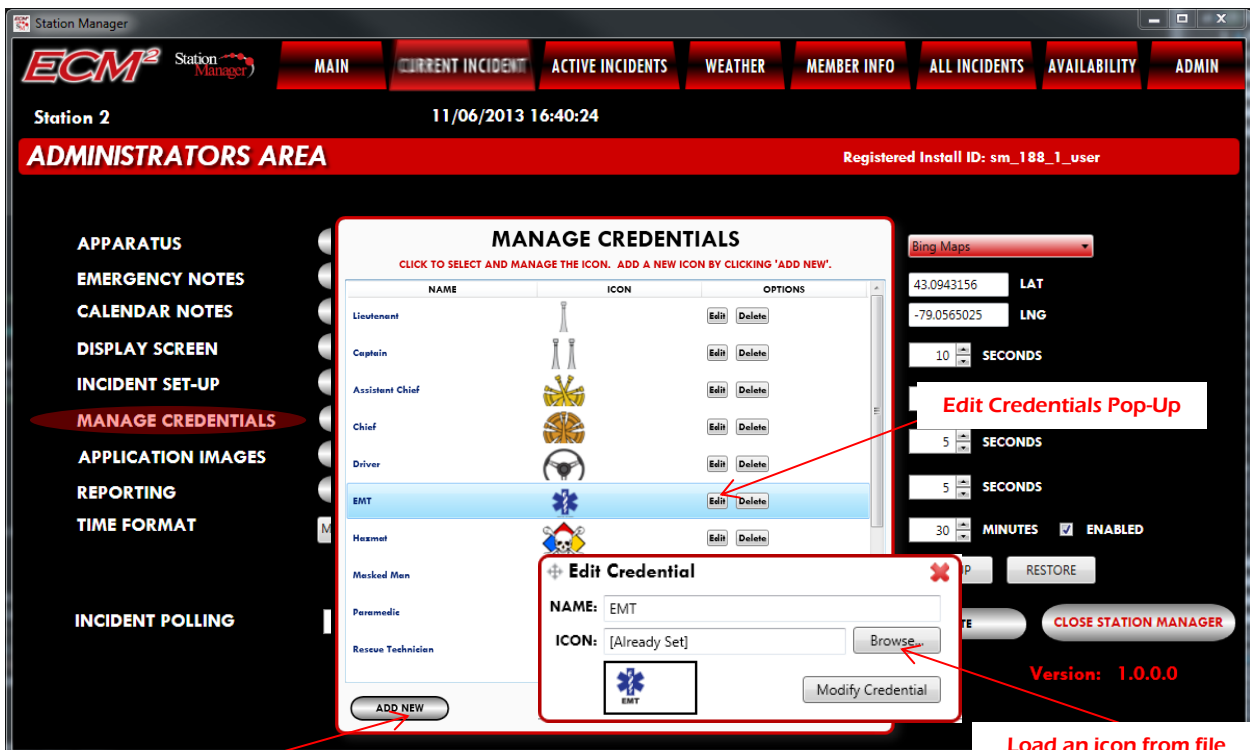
Station Manager

ECM²  Station Manager

MAIN  CURRENT INCIDENT  ACTIVE INCIDENTS  WEATHER  MEMBER INFO  ALL INCIDENTS  AVAILABILITY  ADMIN

Station 2  11/06/2013 16:40:24

ADMINISTRATORS AREA  Registered Install ID: sm_188_1_user

APPARATUS
EMERGENCY NOTES
CALENDAR NOTES
DISPLAY SCREEN
INCIDENT SET-UP
MANAGE CREDENTIALS
APPLICATION IMAGES
REPORTING
TIME FORMAT

INCIDENT POLLING

MANAGE CREDENTIALS
CLICK TO SELECT AND MANAGE THE ICON. ADD A NEW ICON BY CLICKING 'ADD NEW'.

| NAME | ICON | OPTIONS |
|---|---|---|
| Lieutenant | | Edit Delete |
| Captain | | Edit Delete |
| Assistant Chief | | Edit Delete |
| Chief | | Edit Delete |
| Driver | | Edit Delete |
| EMT | | Edit Delete |
| Hazmat | | Edit Delete |
| Masked Man | | |
| Paramedic | | |
| Rescue Technician | | |

ADD NEW

Bing Maps
43.0943156 LAT
-79.0565025 LNG
10 SECONDS
5 SECONDS
5 SECONDS
30 MINUTES ENABLED
RESTORE
CLOSE STATION MANAGER
Version: 1.0.0.0

Edit Credentials Pop-Up

Edit Credential
NAME: EMT
ICON: [Already Set] Browse...
EMT
Modify Credential

Load an icon from file